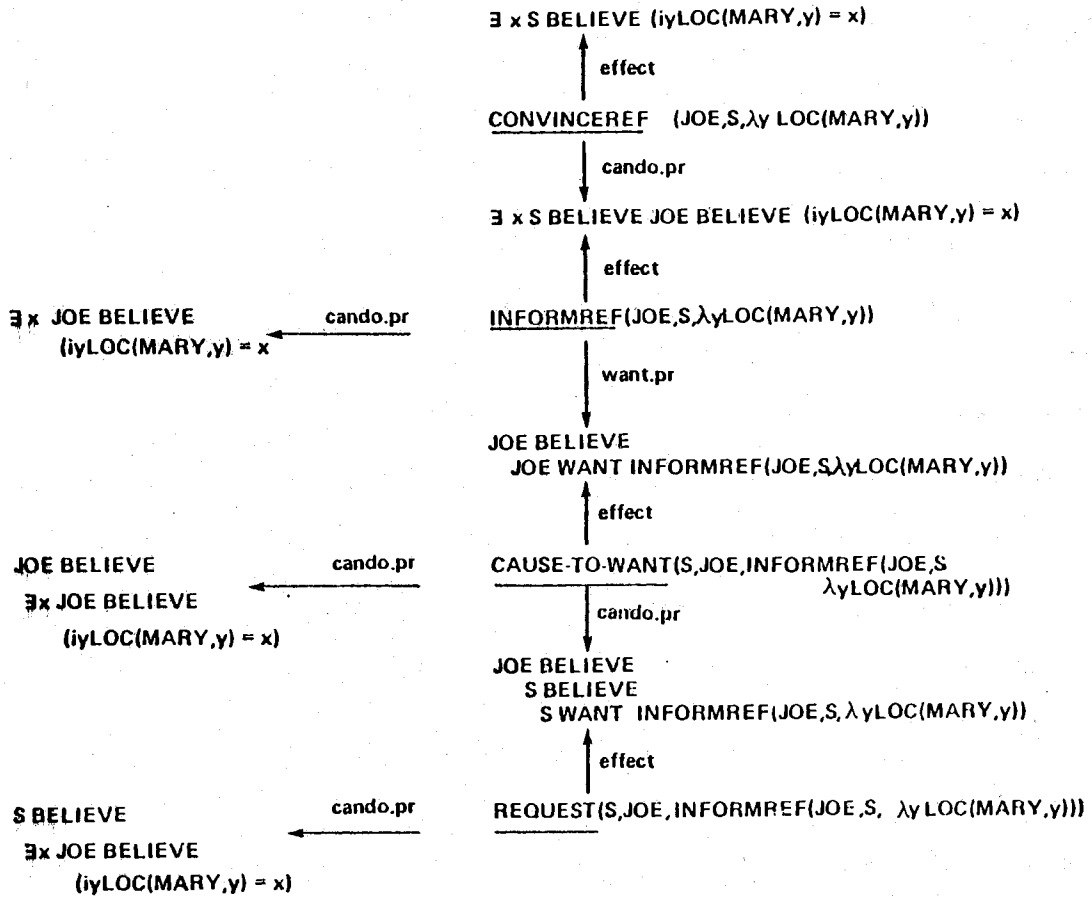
$\exists$ x S BELIEVE (iyLOC(MARY,y) = x)

effect

CONVINCEREF (JOE,S,$\lambda$y LOC(MARY,y))

cando.pr

$\exists$ x S BELIEVE JOE BELIEVE (iyLOC(MARY,y) = x)

effect

$\exists$ x JOE BELIEVE (iyLOC(MARY,y) = x

cando.pr

INFORMREF(JOE,S,$\lambda$yLOC(MARY,y))

want.pr

JOE BELIEVE JOE WANT INFORMREF(JOE,S,$\lambda$yLOC(MARY,y))

effect

JOE BELIEVE $\exists$x JOE BELIEVE (iyLOC(MARY,y) = x)

cando.pr

CAUSE-TO-WANT(S,JOE,INFORMREF(JOE,S $\lambda$yLOC(MARY,y)))

cando.pr

JOE BELIEVE S BELIEVE S WANT INFORMREF(JOE,S,$\lambda$yLOC(MARY,y))

effect

S BELIEVE $\exists$x JOE BELIEVE (iyLOC(MARY,y) = x)

cando.pr

REQUEST(S,JOE,INFORMREF(JOE,S, $\lambda$y LOC(MARY,y)))